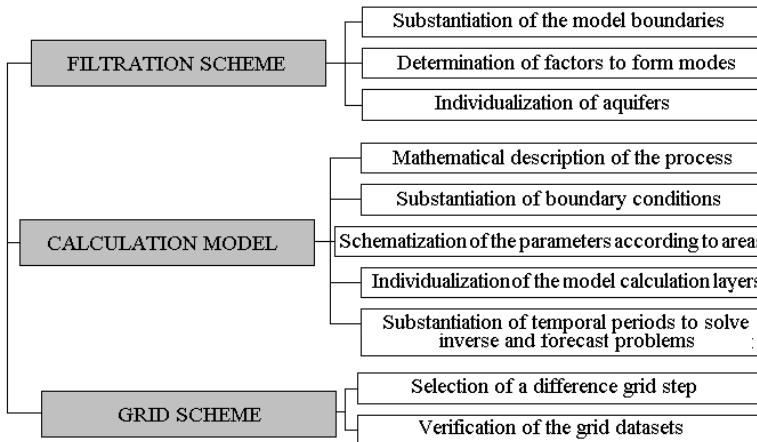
FILTRATION SCHEME

Substantiation of the model boundaries

Determination of factors to form modes

Individualization of aquifers

CALCULATION MODEL

Mathematical description of the process

Substantiation of boundary conditions

Schematization of the parameters according to areas

Individualization of the model calculation layers

Substantiation of temporal periods to solve inverse and forecast problems

GRID SCHEME

Selection of a difference grid step

Verification of the grid datasets